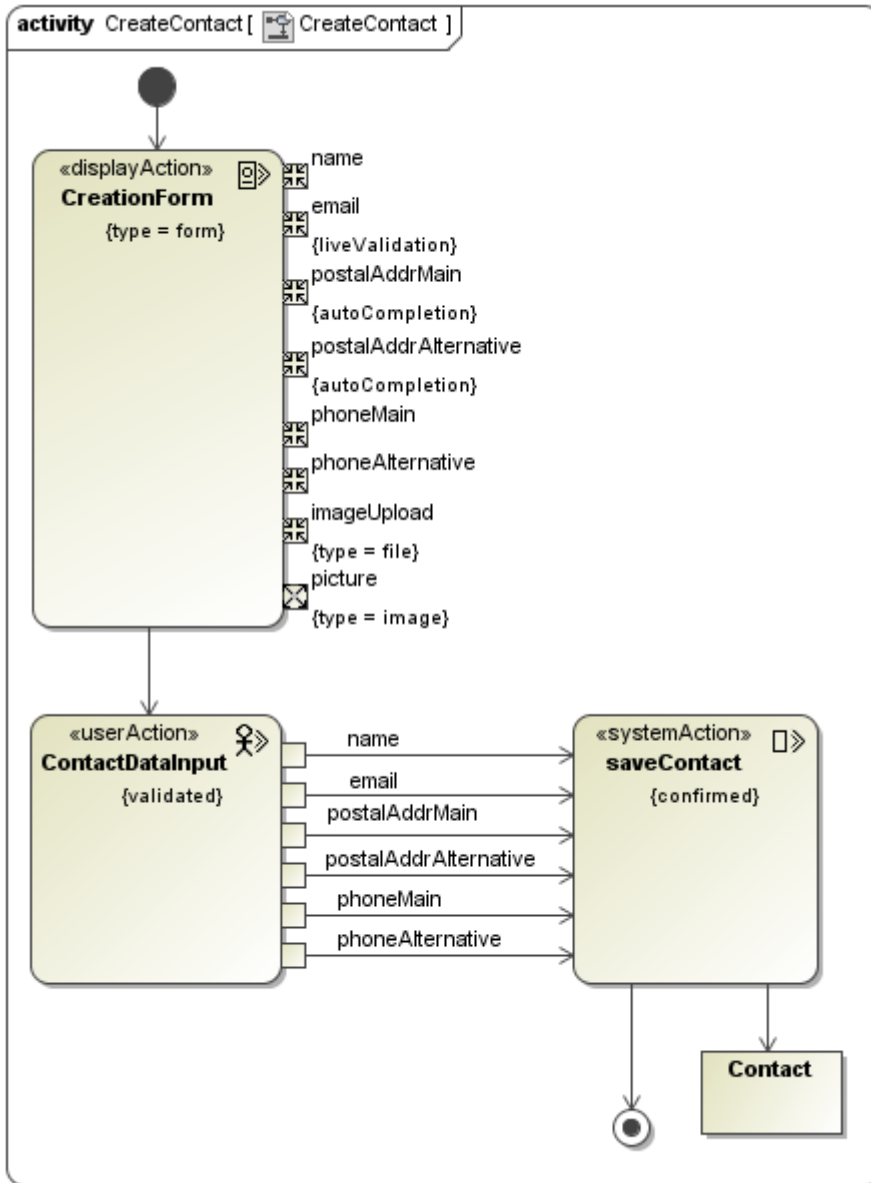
activity CreateContact [ CreateContact ]

«displayAction»
CreationForm
{type = form}

name
email
{liveValidation}
postalAddrMain
{autoCompletion}
postalAddrAlternative
{autoCompletion}
phoneMain
phoneAlternative
imageUpload
{type = file}
picture
{type = image}

«userAction»
ContactDataInput
{validated}

name
email
postalAddrMain
postalAddrAlternative
phoneMain
phoneAlternative

«systemAction»
saveContact
{confirmed}

Contact